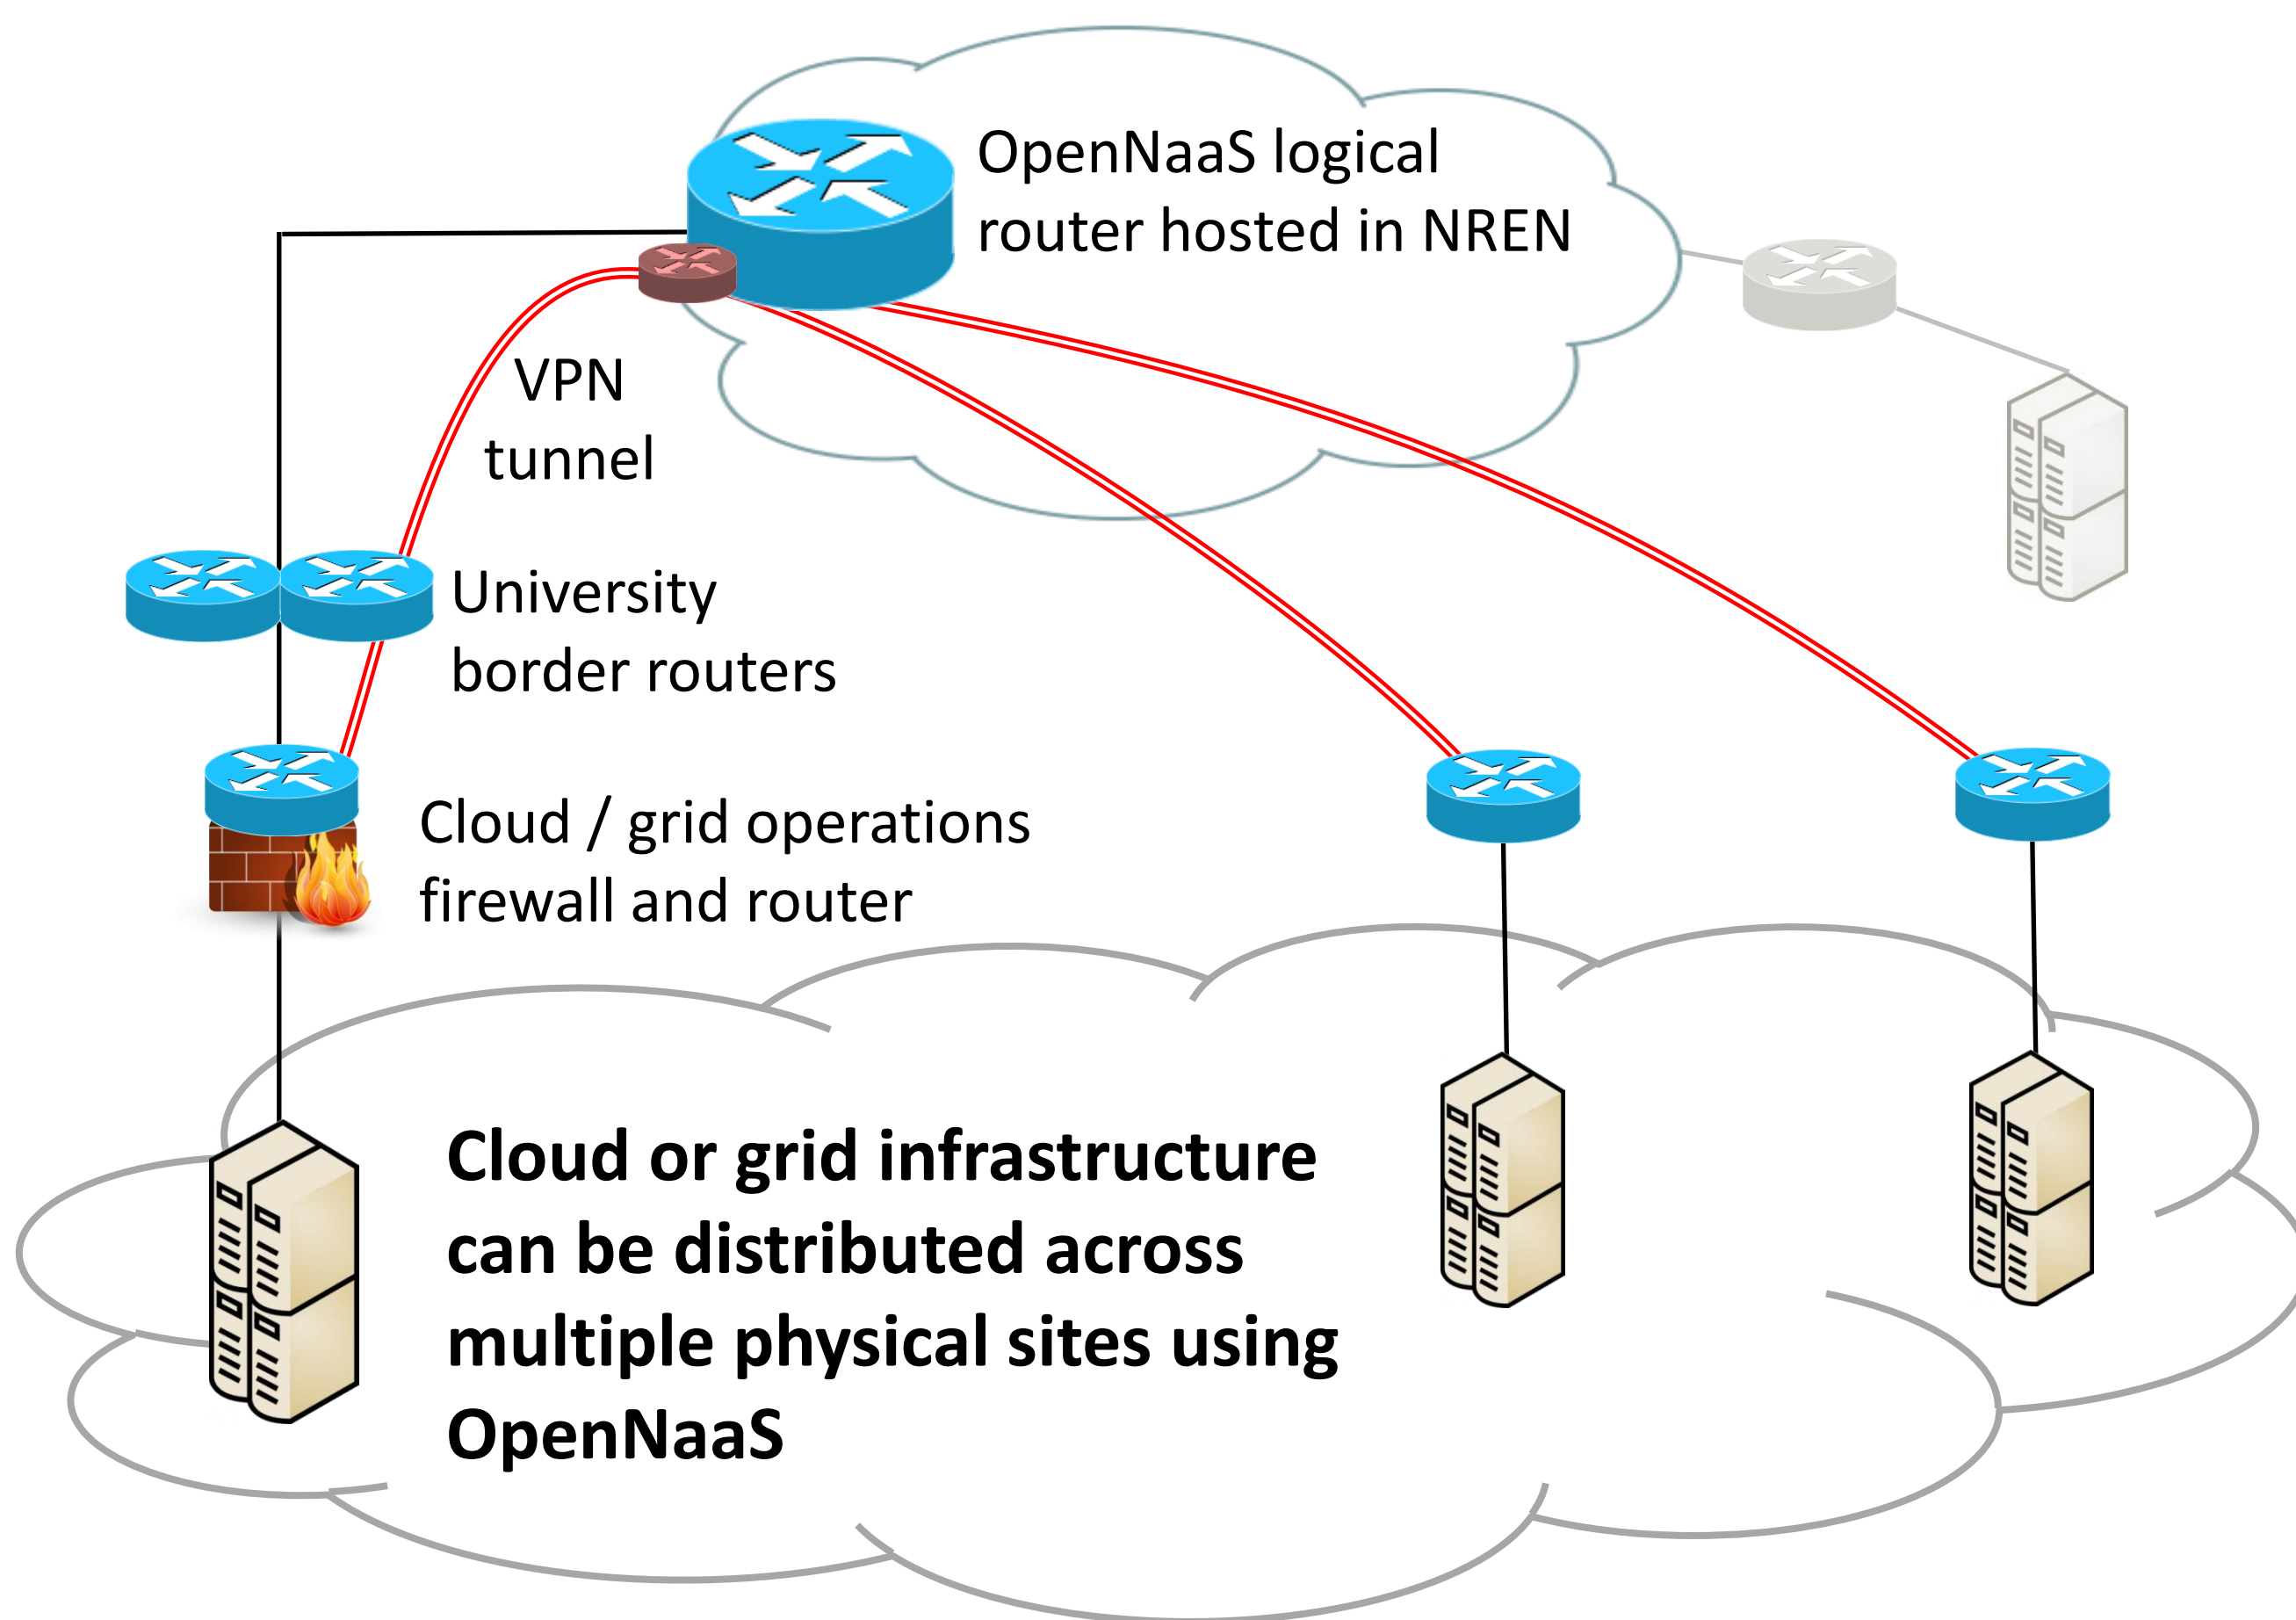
OpenNaaS logical router hosted in NREN

VPN tunnel

University border routers

Cloud / grid operations firewall and router

Cloud or grid infrastructure can be distributed across multiple physical sites using OpenNaaS